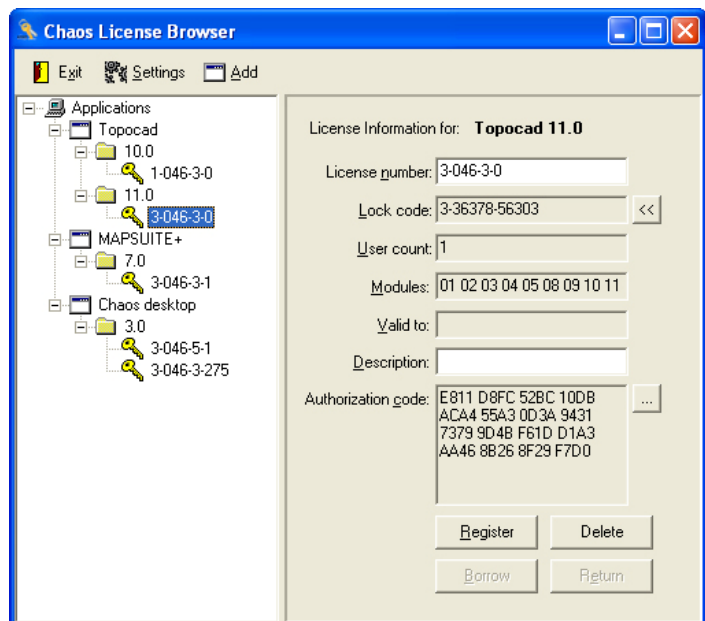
Chaos License Browser

Exit Settings Add

Applications
Topocad
10.0
1-046-3-0
11.0
3-046-3-0
MAPSUITE+
7.0
3-046-3-1
Chaos desktop
3.0
3-046-5-1
3-046-3-275

License Information for: **Topocad 11.0**

License number: 3-046-3-0

Lock code: 3-36378-56303 <<

User count: 1

Modules: 01 02 03 04 05 08 09 10 11

Valid to:

Description:

Authorization code: E811 D8FC 52BC 10DB ACA4 55A3 0D3A 9431 7379 9D4B F61D D1A3 AA46 8B26 8F29 F7D0 ...

Register Delete

Borrow Return